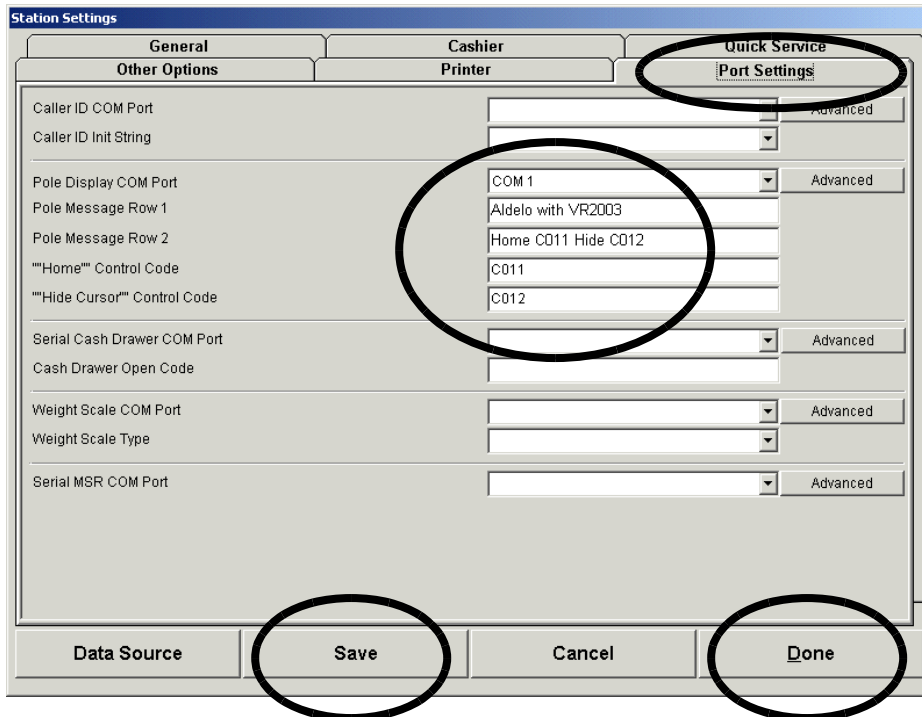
Station Settings

General
Cashier
Quick Service
Other Options
Printer
Port Settings

Caller ID COM Port
Advanced
Caller ID Init String

Pole Display COM Port
COM 1
Advanced
Pole Message Row 1
Aldelo with VR2003
Pole Message Row 2
Home C011 Hide C012
""Home"" Control Code
C011
""Hide Cursor"" Control Code
C012

Serial Cash Drawer COM Port
Advanced
Cash Drawer Open Code

Weight Scale COM Port
Advanced
Weight Scale Type

Serial MSR COM Port
Advanced

Data Source
Save
Cancel
Done